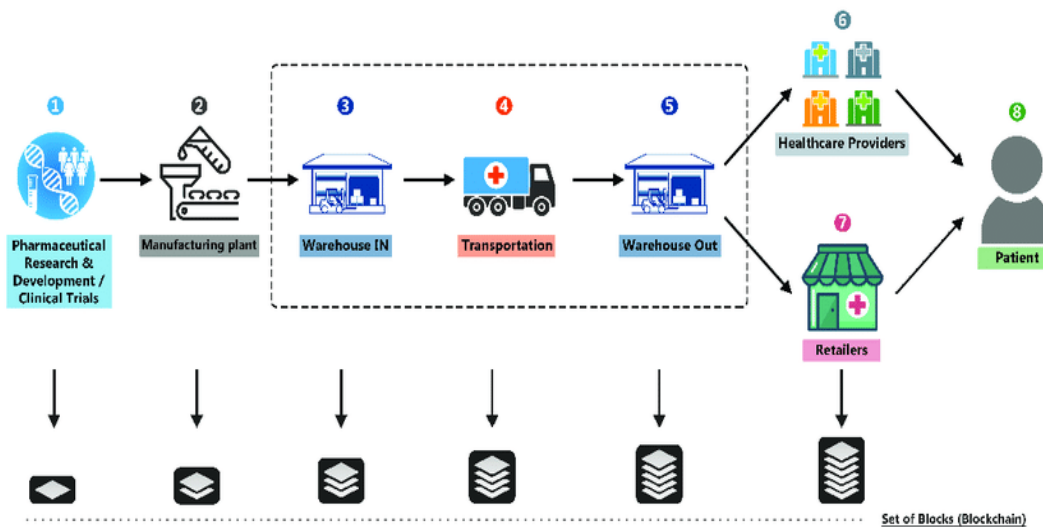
1
Pharmaceutical Research & Development / Clinical Trials

2
Manufacturing plant

3
Warehouse IN

4
Transportation

5
Warehouse Out

6
Healthcare Providers

7
Retailers

8
Patient

Set of Blocks (Blockchain)